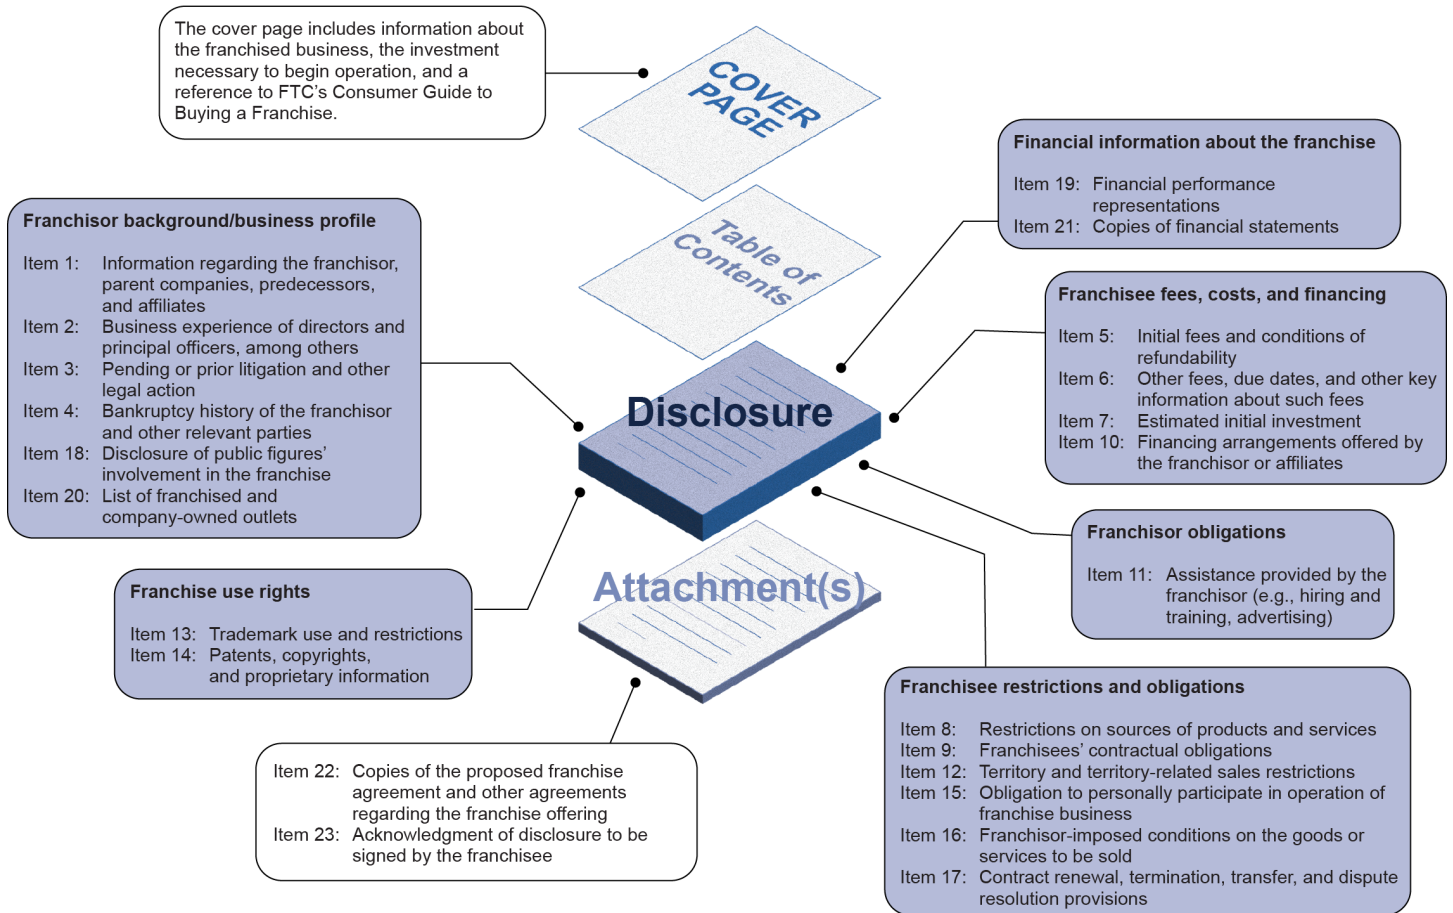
The cover page includes information about the franchised business, the investment necessary to begin operation, and a reference to FTC's Consumer Guide to Buying a Franchise.

COVER PAGE

Table of Contents

Financial information about the franchise

Item 19: Financial performance representations
Item 21: Copies of financial statements

Franchisor background/business profile

Item 1: Information regarding the franchisor, parent companies, predecessors, and affiliates
Item 2: Business experience of directors and principal officers, among others
Item 3: Pending or prior litigation and other legal action
Item 4: Bankruptcy history of the franchisor and other relevant parties
Item 18: Disclosure of public figures' involvement in the franchise
Item 20: List of franchised and company-owned outlets

Franchisee fees, costs, and financing

Item 5: Initial fees and conditions of refundability
Item 6: Other fees, due dates, and other key information about such fees
Item 7: Estimated initial investment
Item 10: Financing arrangements offered by the franchisor or affiliates

Disclosure

Franchisor obligations

Item 11: Assistance provided by the franchisor (e.g., hiring and training, advertising)

Franchise use rights

Item 13: Trademark use and restrictions
Item 14: Patents, copyrights, and proprietary information

Attachment(s)

Franchisee restrictions and obligations

Item 8: Restrictions on sources of products and services
Item 9: Franchisees' contractual obligations
Item 12: Territory and territory-related sales restrictions
Item 15: Obligation to personally participate in operation of franchise business
Item 16: Franchisor-imposed conditions on the goods or services to be sold
Item 17: Contract renewal, termination, transfer, and dispute resolution provisions

Item 22: Copies of the proposed franchise agreement and other agreements regarding the franchise offering
Item 23: Acknowledgment of disclosure to be signed by the franchisee